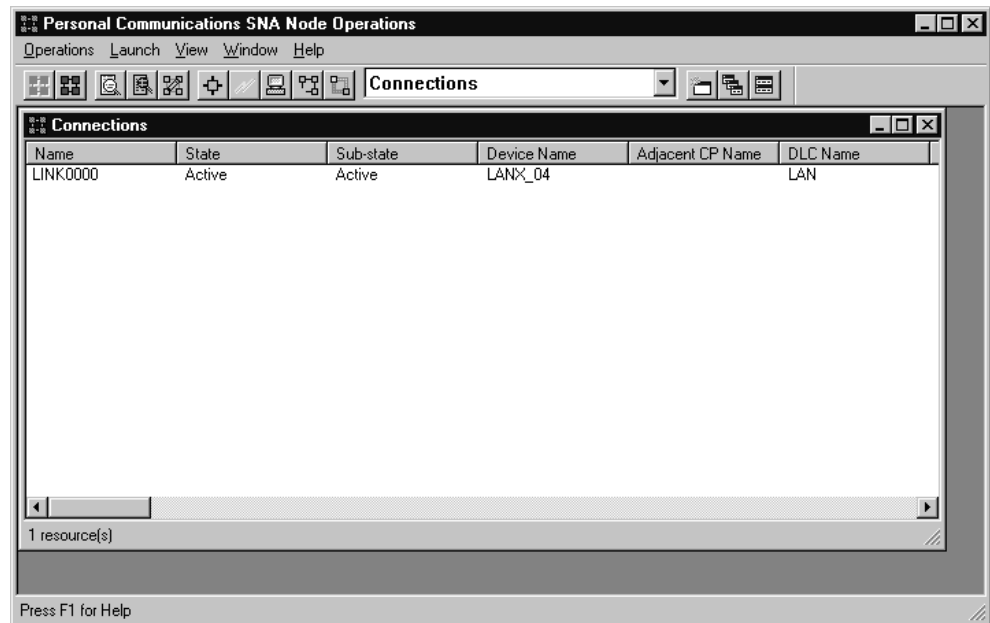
Personal Communications SNA Node Operations

Operations Launch View Window Help

Connections

Connections

| Name | State | Sub-state | Device Name | Adjacent CP Name | DLC Name |
|---|---|---|---|---|---|
| LINK0000 | Active | Active | LANX_04 | | LAN |

1 resource(s)

Press F1 for Help